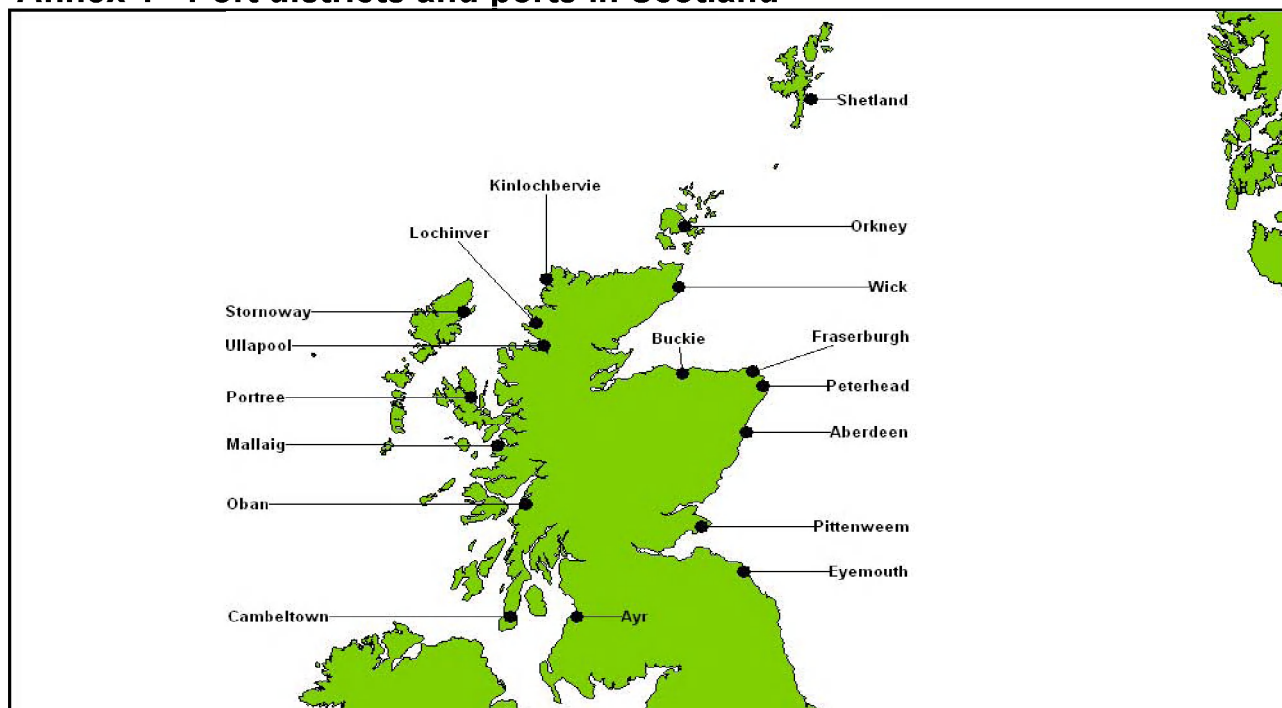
Annex 1 – Port districts and ports in Scotland

Shetland

Kinlochbervie

Lochinver

Orkney

Wick

Stornoway

Ullapool

Buckie

Fraserburgh

Peterhead

Portree

Aberdeen

Mallaig

Oban

Pittenweem

Eyemouth

Cambeltown

Ayr